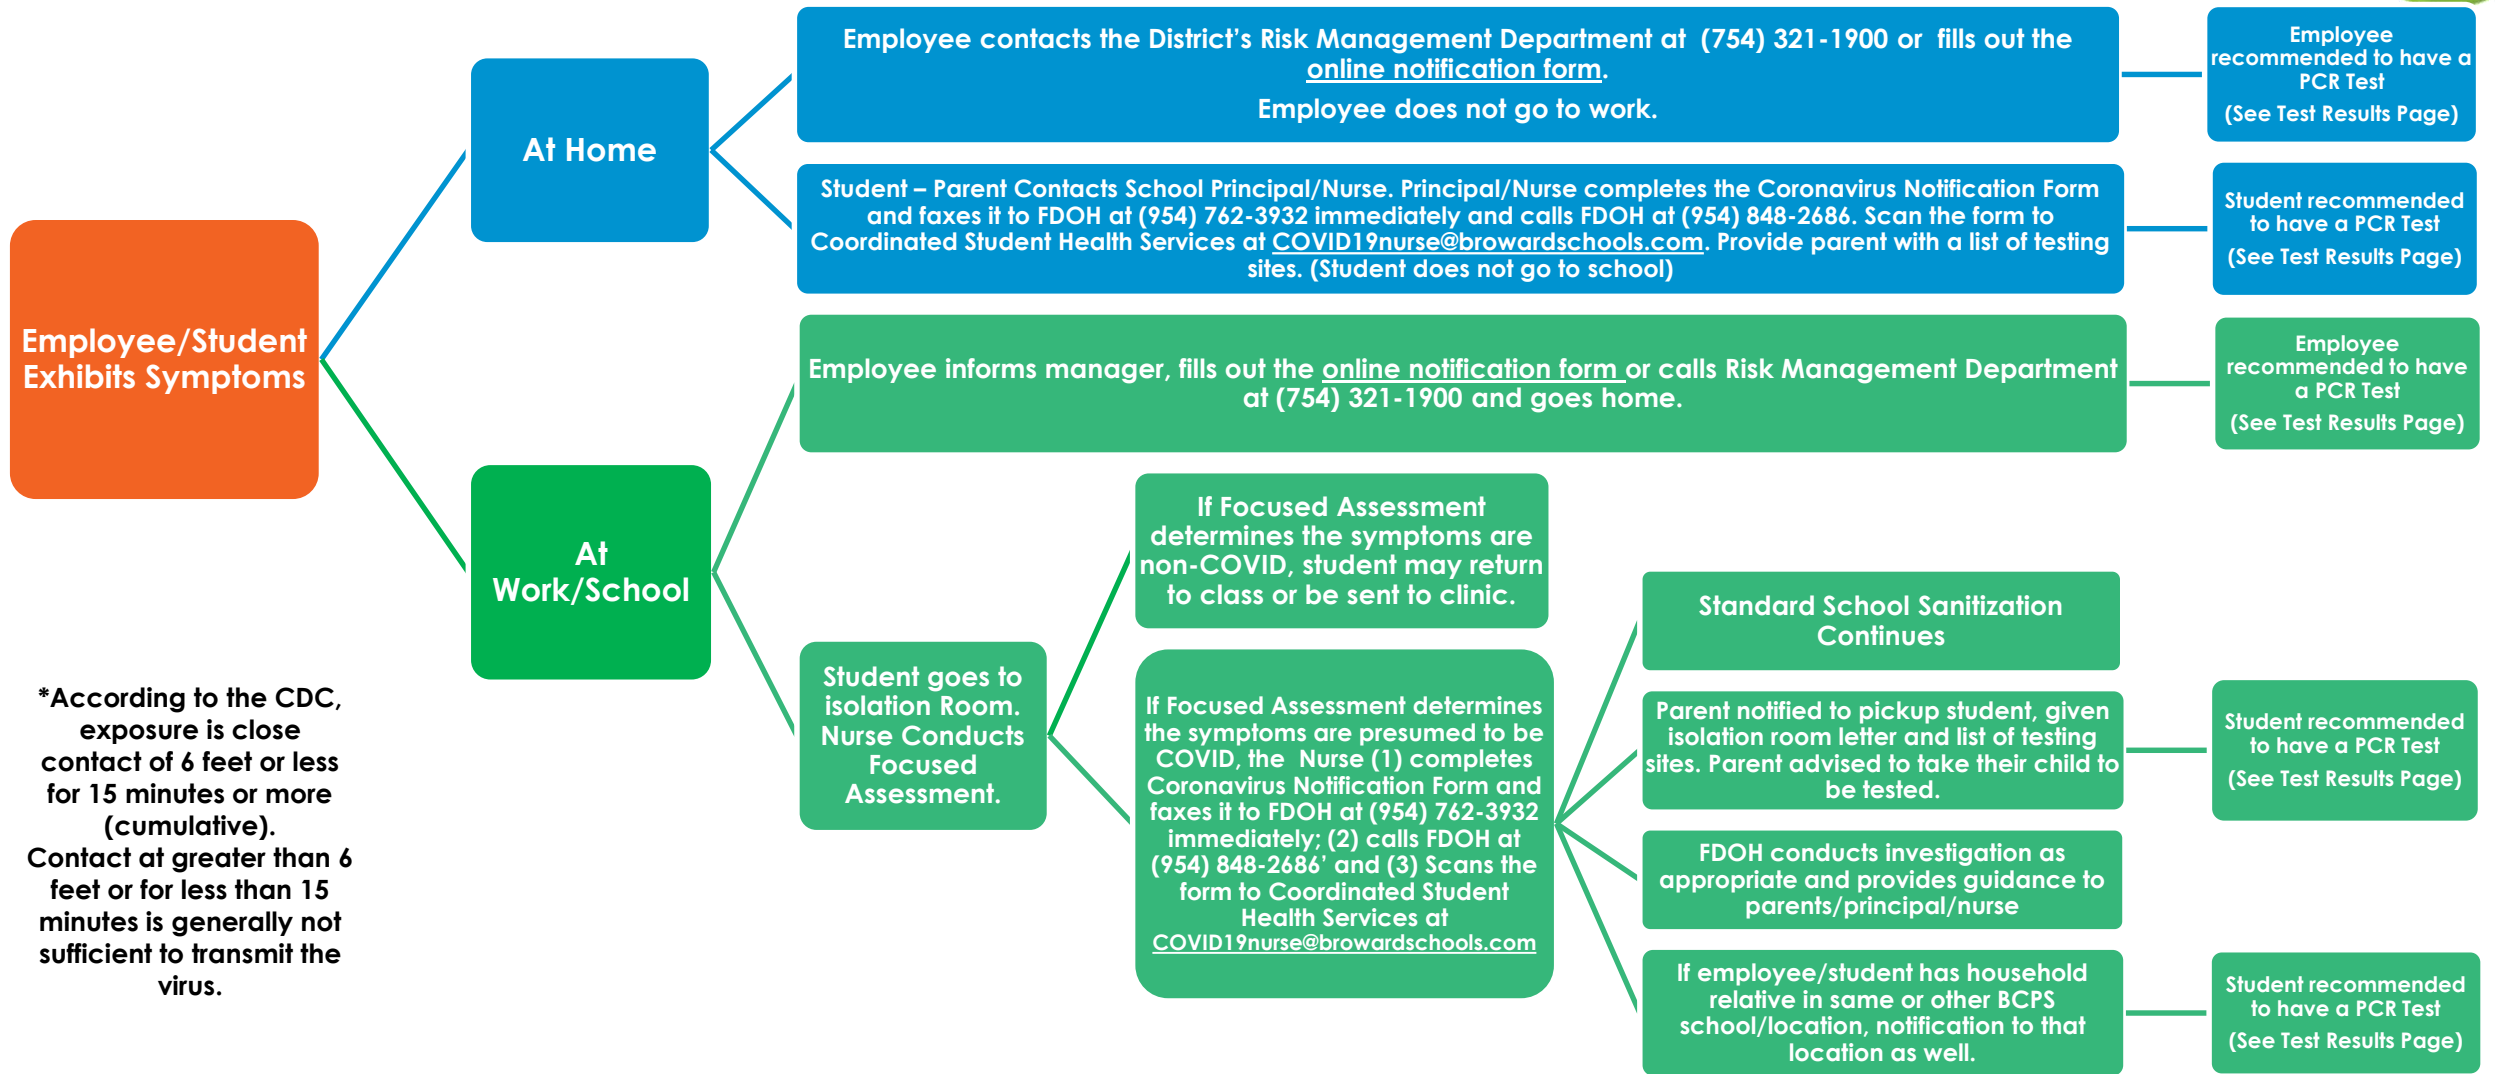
Employee/Student Exhibits Symptoms

At Home

Employee contacts the District's Risk Management Department at (754) 321-1900 or fills out the online notification form.

Employee does not go to work.

Employee recommended to have a PCR Test

(See Test Results Page)

Student – Parent Contacts School Principal/Nurse. Principal/Nurse completes the Coronavirus Notification Form and faxes it to FDOH at (954) 762-3932 immediately and calls FDOH at (954) 848-2686. Scan the form to Coordinated Student Health Services at COVID19nurse@browardschools.com. Provide parent with a list of testing sites. (Student does not go to school)

Student recommended to have a PCR Test

(See Test Results Page)

At Work/School

Employee informs manager, fills out the online notification form or calls Risk Management Department at (754) 321-1900 and goes home.

Employee recommended to have a PCR Test

(See Test Results Page)

Student goes to isolation Room. Nurse Conducts Focused Assessment.

If Focused Assessment determines the symptoms are non-COVID, student may return to class or be sent to clinic.

If Focused Assessment determines the symptoms are presumed to be COVID, the Nurse (1) completes Coronavirus Notification Form and faxes it to FDOH at (954) 762-3932 immediately; (2) calls FDOH at (954) 848-2686' and (3) Scans the form to Coordinated Student Health Services at COVID19nurse@browardschools.com

Standard School Sanitization Continues

Parent notified to pickup student, given isolation room letter and list of testing sites. Parent advised to take their child to be tested.

Student recommended to have a PCR Test

(See Test Results Page)

FDOH conducts investigation as appropriate and provides guidance to parents/principal/nurse

If employee/student has household relative in same or other BCPS school/location, notification to that location as well.

Student recommended to have a PCR Test

(See Test Results Page)

*According to the CDC, exposure is close contact of 6 feet or less for 15 minutes or more (cumulative). Contact at greater than 6 feet or for less than 15 minutes is generally not sufficient to transmit the virus.